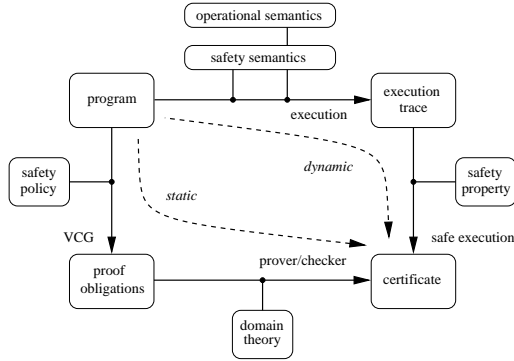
operational semantics

safety semantics

program

execution

execution trace

dynamic

safety policy

static

safety property

VCG

safe execution

prover/checker

proof obligations

certificate

domain theory